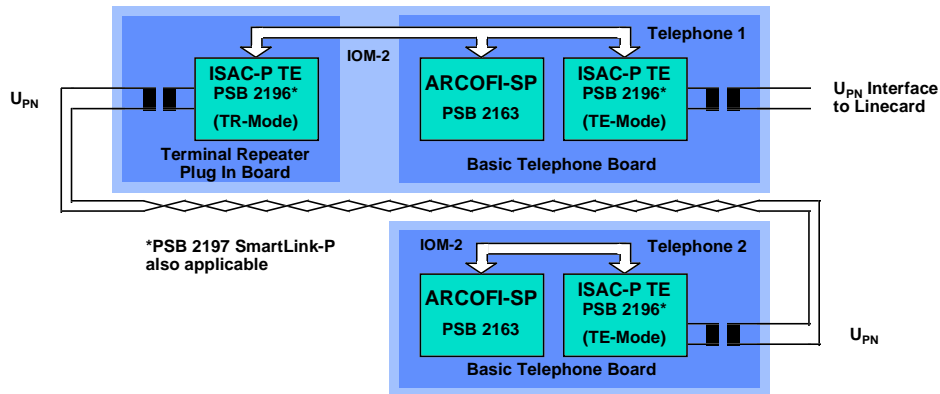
IOM-2

Telephone 1

$U_{PN}$

ISAC-P TE
PSB 2196*
(TR-Mode)

Terminal Repeater
Plug In Board

ARCOFI-SP
PSB 2163

ISAC-P TE
PSB 2196*
(TE-Mode)

Basic Telephone Board

$U_{PN}$ Interface
to Linecard

*PSB 2197 SmartLink-P
also applicable

IOM-2

Telephone 2

ARCOFI-SP
PSB 2163

ISAC-P TE
PSB 2196*
(TE-Mode)

Basic Telephone Board

$U_{PN}$